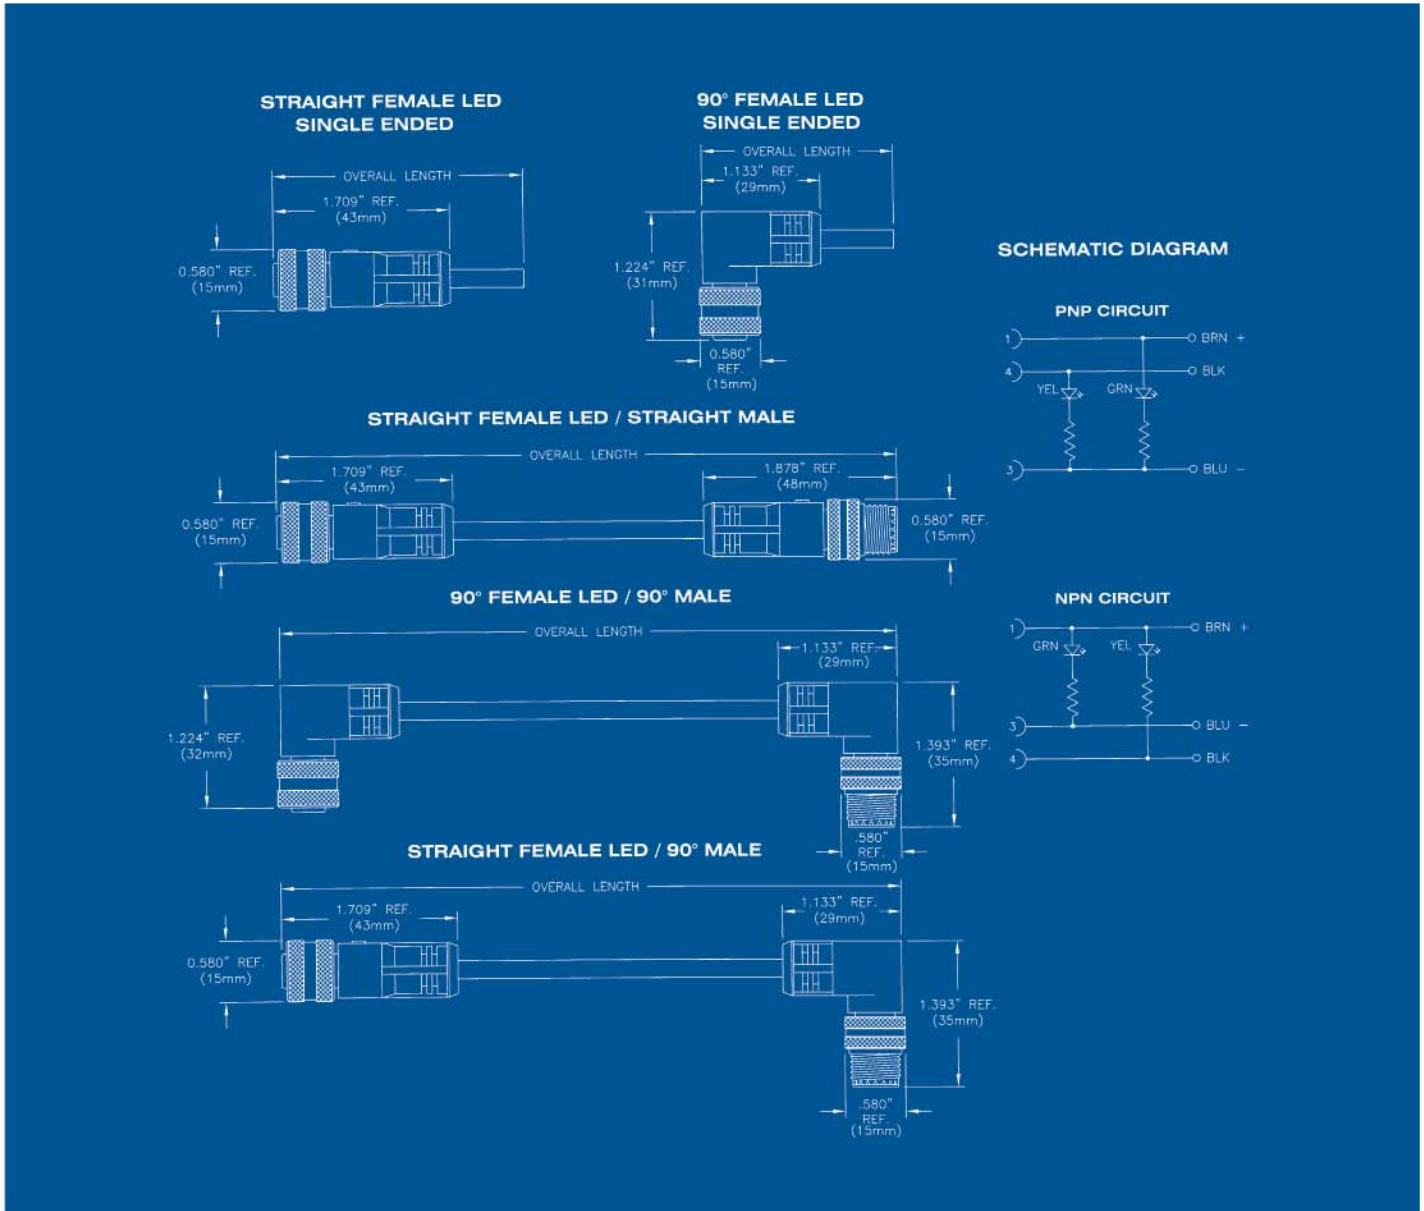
STRAIGHT FEMALE LED SINGLE ENDED

OVERALL LENGTH
1.709" REF. (43mm)
0.580" REF. (15mm)

90° FEMALE LED SINGLE ENDED

OVERALL LENGTH
1.133" REF. (29mm)
1.224" REF. (31mm)
0.580" REF. (15mm)

SCHEMATIC DIAGRAM

PNP CIRCUIT

1 BRN +
4 BLK
YEL
GRN
3 BLU −

STRAIGHT FEMALE LED / STRAIGHT MALE

OVERALL LENGTH
1.709" REF. (43mm)
1.878" REF. (48mm)
0.580" REF. (15mm)
0.580" REF. (15mm)

90° FEMALE LED / 90° MALE

OVERALL LENGTH
1.133" REF. (29mm)
1.224" REF. (32mm)
1.393" REF. (35mm)
.580" REF. (15mm)

NPN CIRCUIT

1 BRN +
GRN
YEL
3 BLU −
4 BLK

STRAIGHT FEMALE LED / 90° MALE

OVERALL LENGTH
1.709" REF. (43mm)
1.133" REF. (29mm)
0.580" REF. (15mm)
1.393" REF. (35mm)
.580" REF. (15mm)